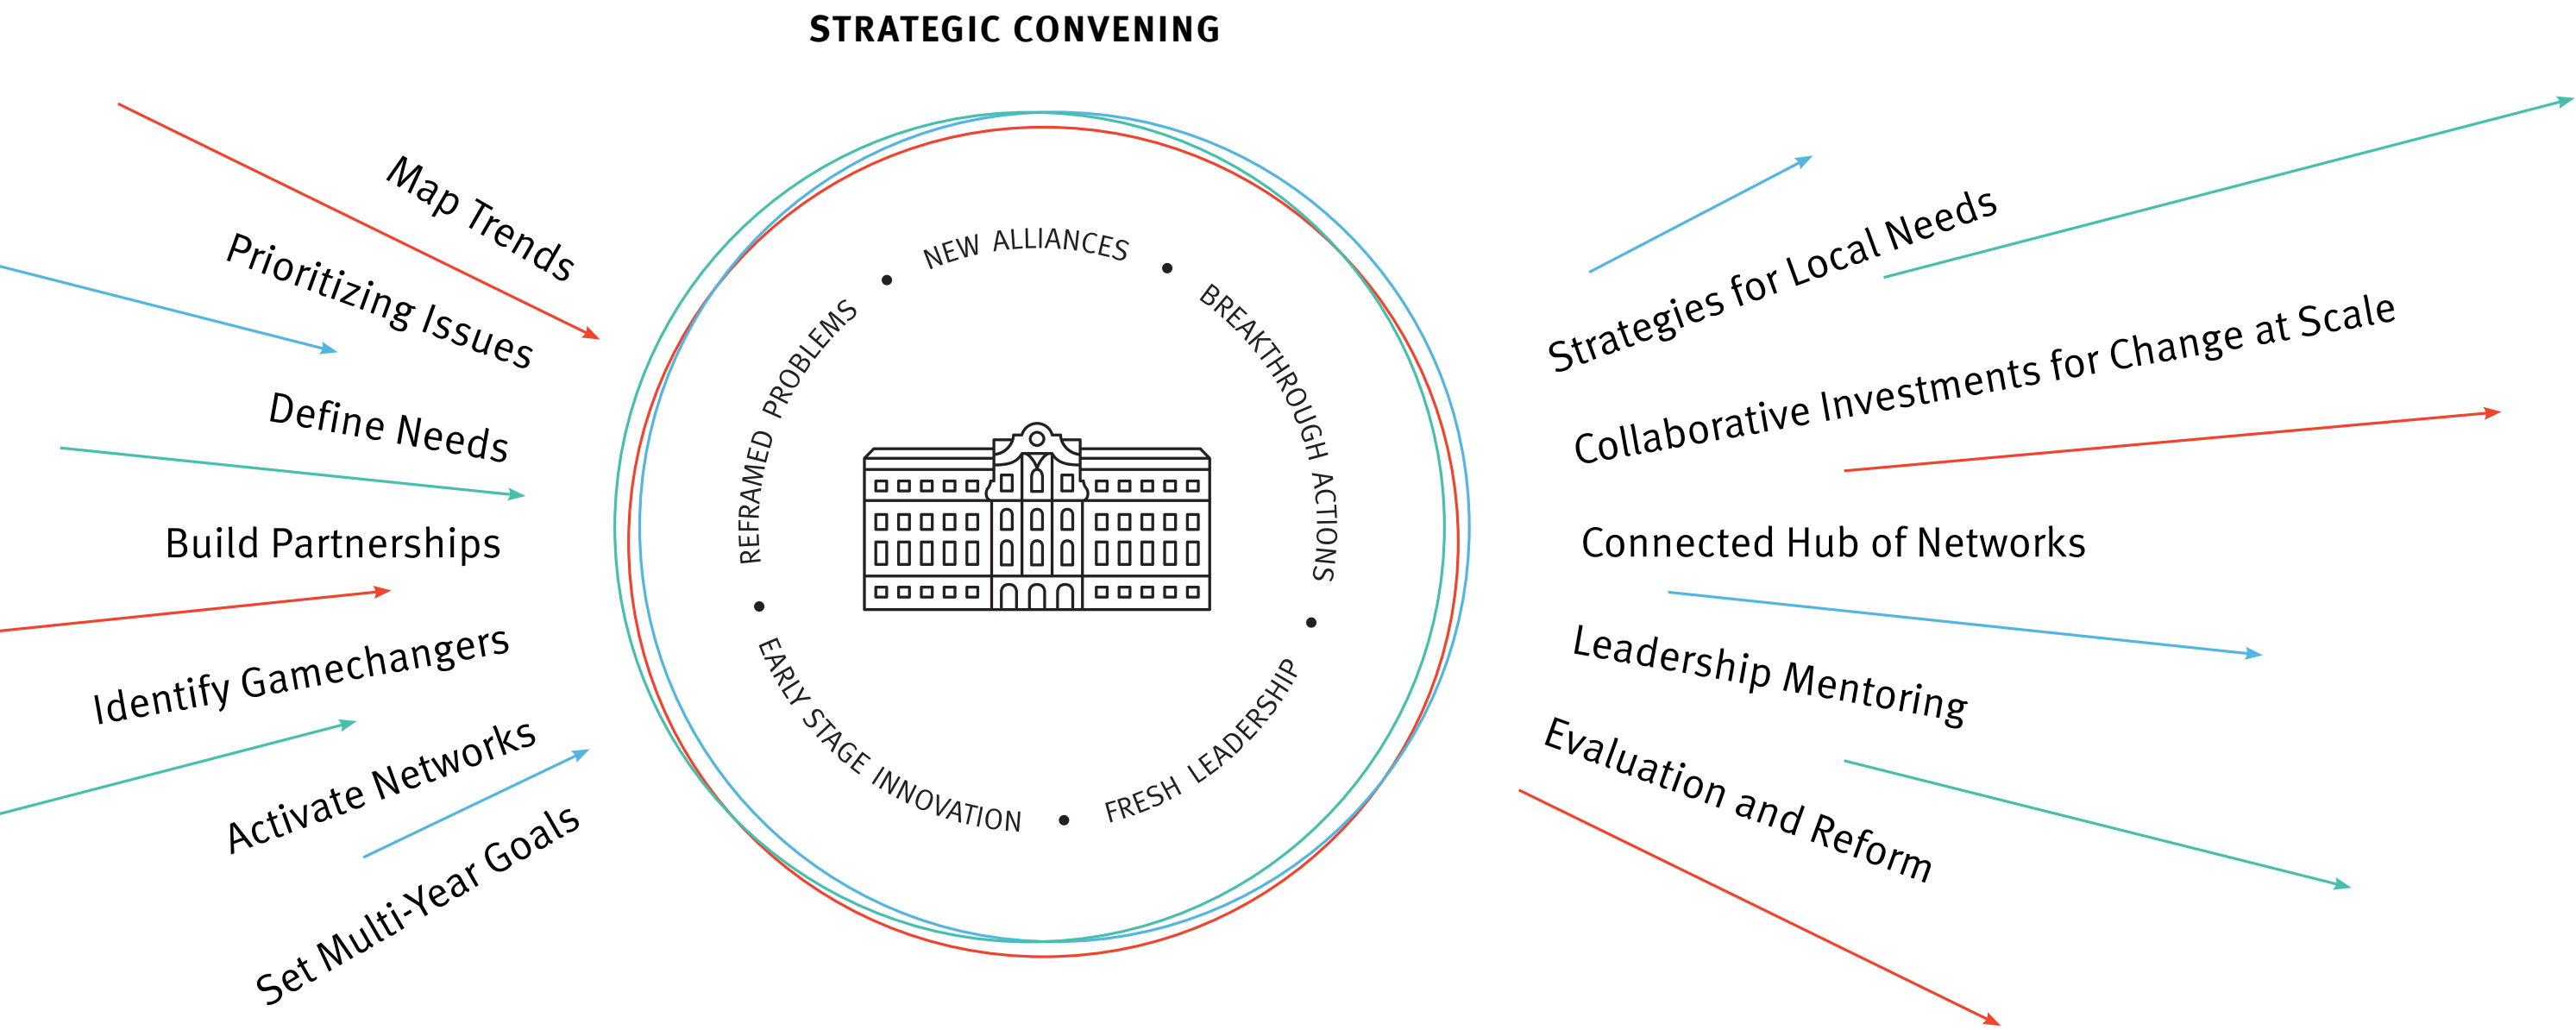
STRATEGIC CONVENING

Map Trends

Prioritizing Issues

Define Needs

Build Partnerships

Identify Gamechangers

Activate Networks

Set Multi-Year Goals

NEW ALLIANCES

BREAKTHROUGH ACTIONS

FRESH LEADERSHIP

EARLY STAGE INNOVATION

REFRAMED PROBLEMS

Strategies for Local Needs

Collaborative Investments for Change at Scale

Connected Hub of Networks

Leadership Mentoring

Evaluation and Reform